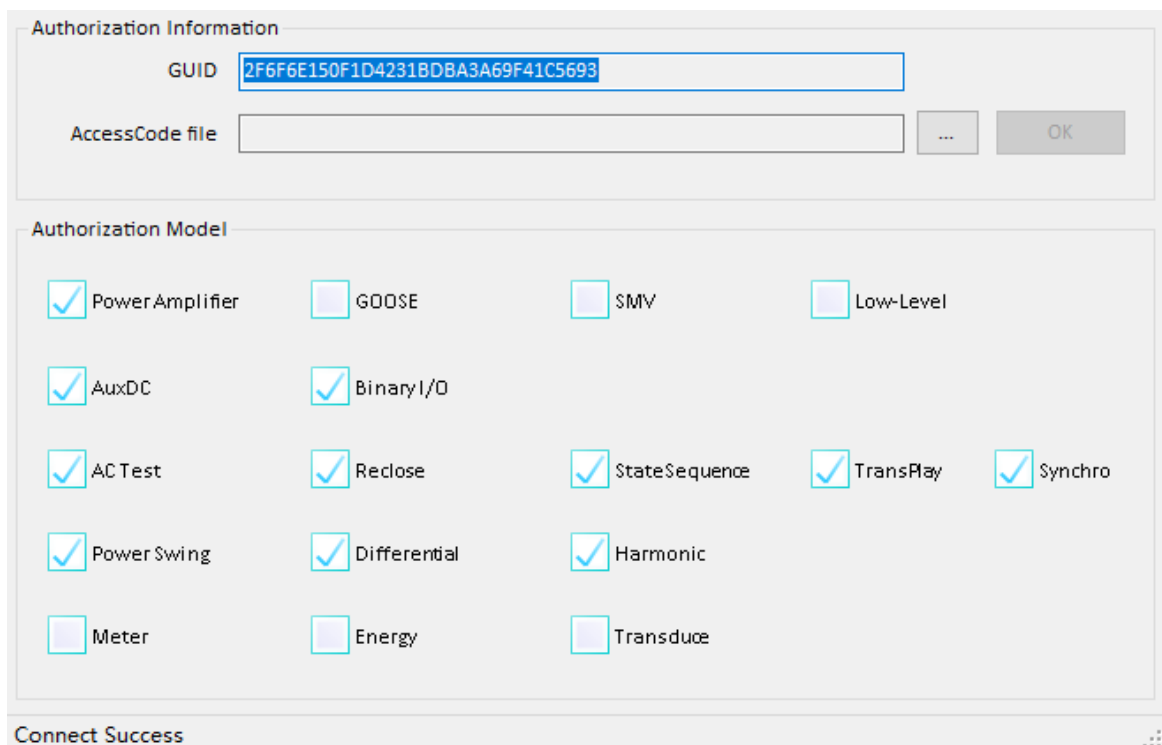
Authorization Information

GUID 2F6F6E150F1D4231BDBA3A69F41C5693

AccessCode file ... OK

Authorization Model

Power Amplifier GOOSE SMV Low-Level

AuxDC Binary I/O

AC Test Reclose StateSequence TransPlay Synchro

Power Swing Differential Harmonic

Meter Energy Transduce

Connect Success